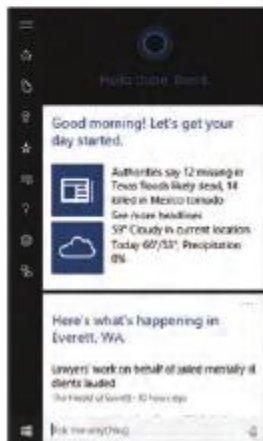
Hello there, Brent.

Good morning! Let's get your day started.

Authorities say 12 missing in Texas floods likely dead, 14 killed in Mexico tornado
See more headlines

59° Cloudy in current location
Today 60°/53°, Precipitation 0%

Here's what's happening in Everett, WA.

Lawyers' work on behalf of jailed mentally ill clients lauded
The Herald of Everett · 10 hours ago

Ask me anything